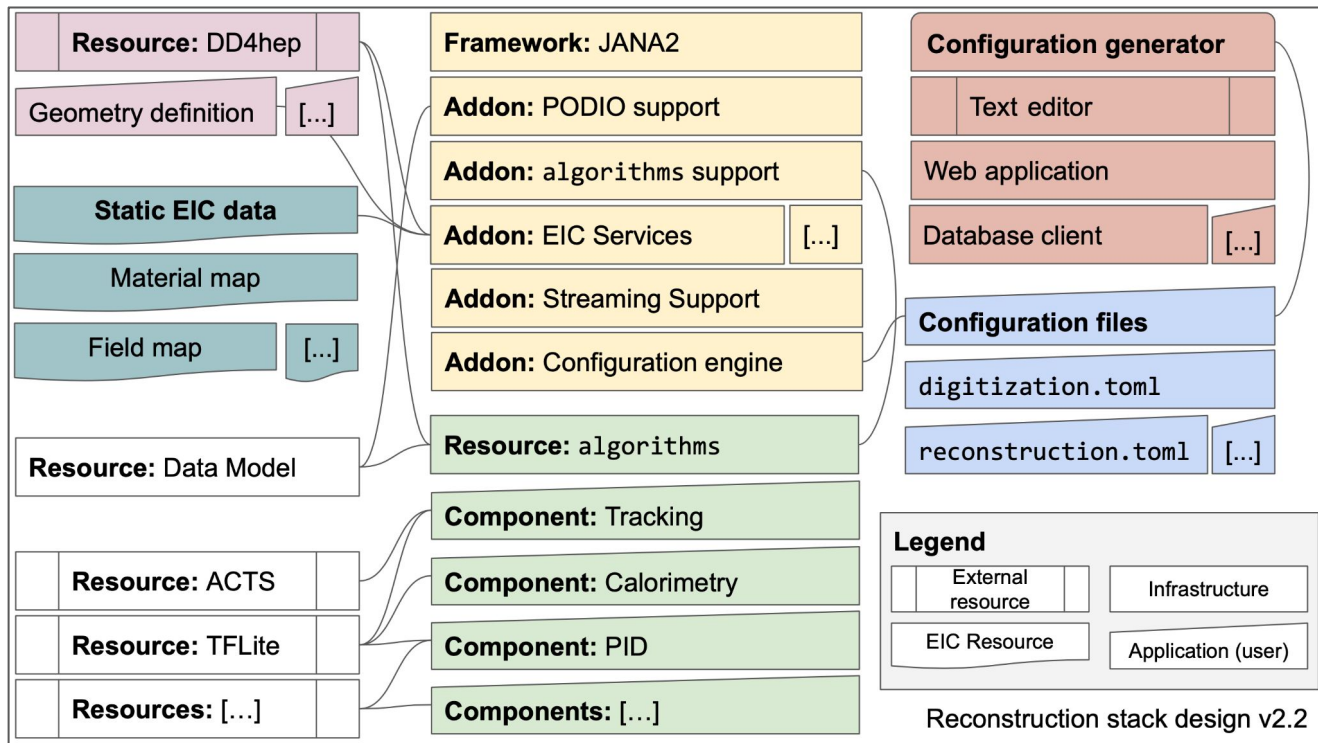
**Resource:** DD4hep

Geometry definition [...]

**Static EIC data**

Material map

Field map [...]

**Resource:** Data Model

**Resource:** ACTS

**Resource:** TFLite

**Resources:** [...]

**Framework:** JANA2

**Addon:** PODIO support

**Addon:** algorithms support

**Addon:** EIC Services [...]

**Addon:** Streaming Support

**Addon:** Configuration engine

**Resource:** algorithms

**Component:** Tracking

**Component:** Calorimetry

**Component:** PID

**Components:** [...]

**Configuration generator**

Text editor

Web application

Database client [...]

**Configuration files**

digitization.toml

reconstruction.toml [...]

**Legend**

External resource

Infrastructure

EIC Resource

Application (user)

Reconstruction stack design v2.2